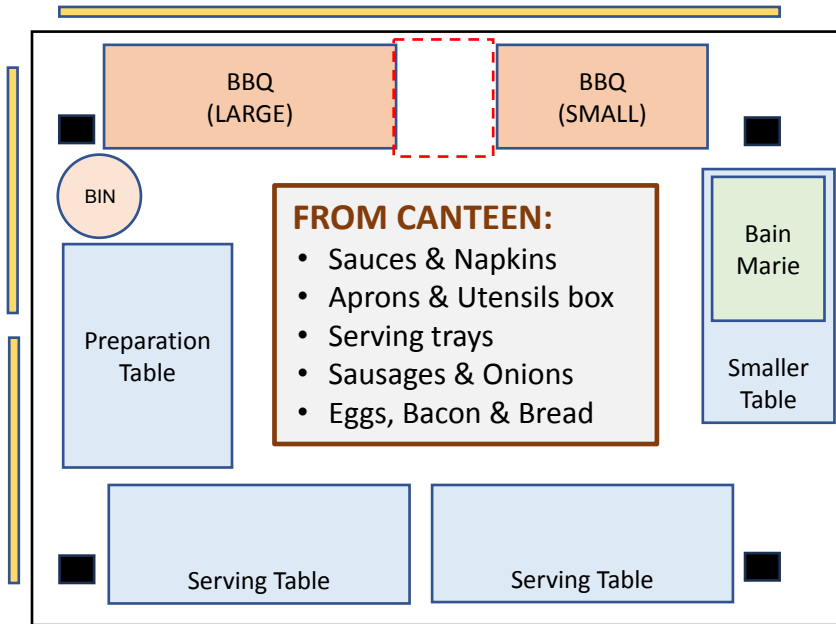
BBQ (LARGE)

BBQ (SMALL)

BIN

FROM CANTEEN:
- Sauces & Napkins
- Aprons & Utensils box
- Serving trays
- Sausages & Onions
- Eggs, Bacon & Bread

Bain Marie

Smaller Table

Preparation Table

Serving Table

Serving Table